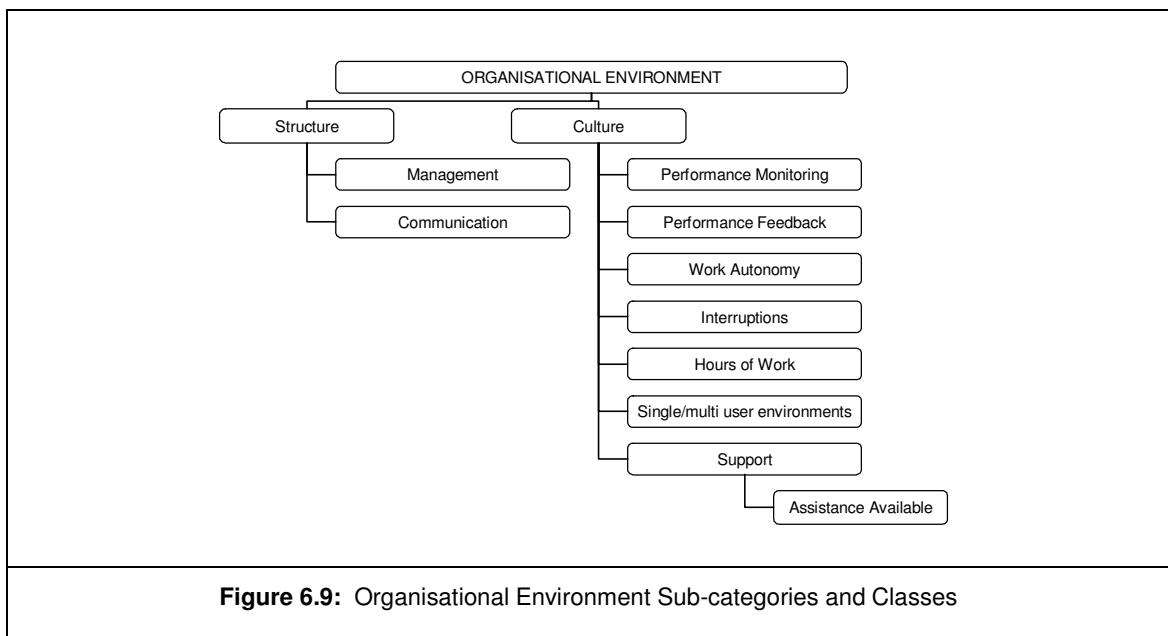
ORGANISATIONAL ENVIRONMENT

Structure

Management

Communication

Culture

Performance Monitoring

Performance Feedback

Work Autonomy

Interruptions

Hours of Work

Single/multi user environments

Support

Assistance Available

**Figure 6.9:** Organisational Environment Sub-categories and Classes